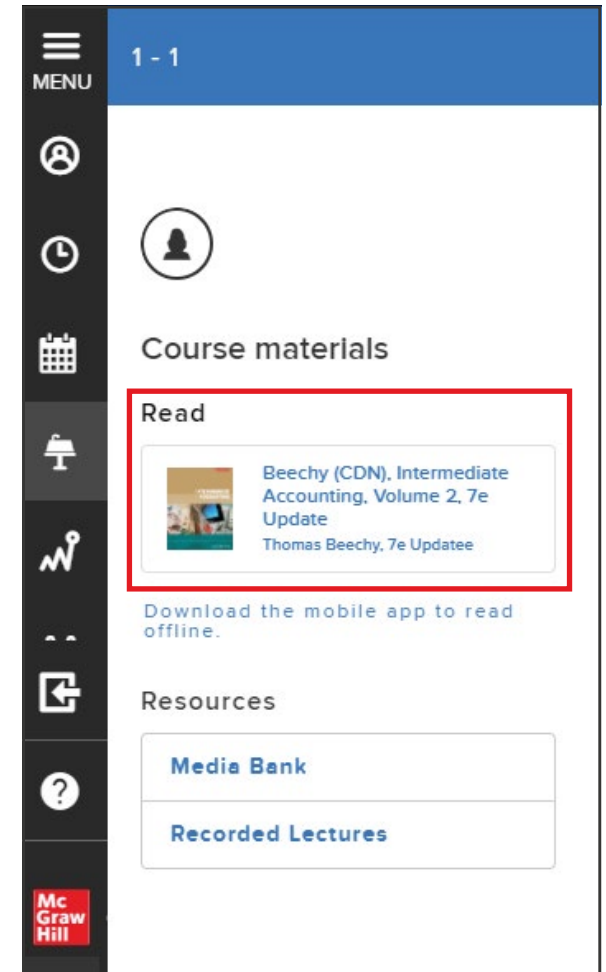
MENU

1 - 1

Course materials

Read

Beechy (CDN), Intermediate Accounting, Volume 2, 7e Update

Thomas Beechy, 7e Updatee

Download the mobile app to read offline.

Resources

Media Bank

Recorded Lectures

Mc Graw Hill